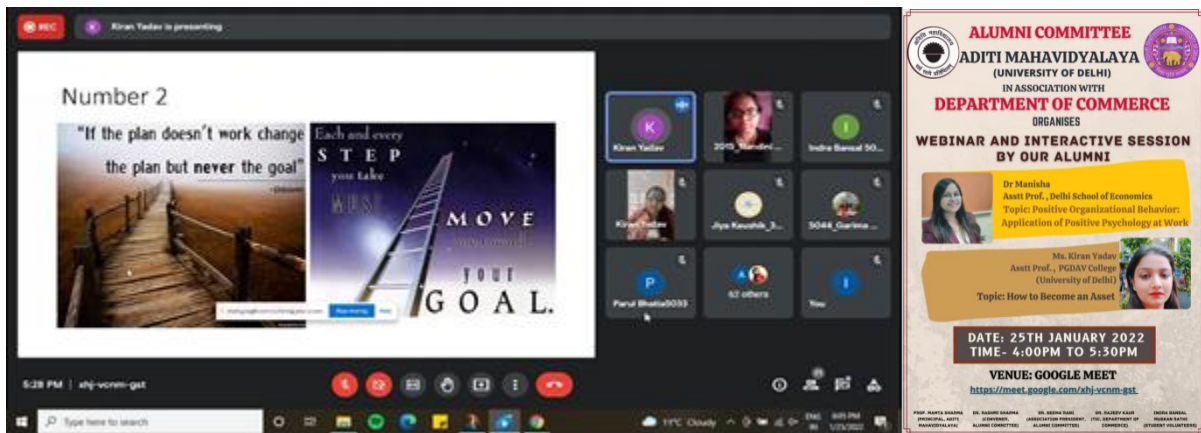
REC

Kiran Yadav is presenting

Number 2

"If the plan doesn't work change the plan but never the goal"

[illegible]

Each and every STEP you take MUST MOVE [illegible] your GOAL.

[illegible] Stop sharing Hide

Kiran Yadav

2015_Nandini...

Indra Bansal 50...

Kiran Yadav

Jiya Kaushik_3...

5044_Garima...

Parul Bhatia5033

62 others

You

5:28 PM | xhj-vcnm-gst

Type here to search

11°C Cloudy

ALUMNI COMMITTEE
ADITI MAHAVIDYALAYA
(UNIVERSITY OF DELHI)
IN ASSOCIATION WITH
DEPARTMENT OF COMMERCE
ORGANISES
WEBINAR AND INTERACTIVE SESSION BY OUR ALUMNI

Dr Manisha
Asstt Prof., Delhi School of Economics
Topic: Positive Organizational Behavior: Application of Positive Psychology at Work

Ms. Kiran Yadav
Asstt Prof., PGDAV College (University of Delhi)
Topic: How to Become an Asset

DATE: 25TH JANUARY 2022
TIME- 4:00PM TO 5:30PM

VENUE: GOOGLE MEET
https://meet.google.com/xhj-vcnm-gst

PROF. MAMTA SHARMA (PRINCIPAL, ADITI MAHAVIDYALAYA) DR. RASHMI SHARMA (CONVENER, ALUMNI COMMITTEE) DR. SEEMA RANI (ASSOCIATION PRESIDENT, ALUMNI COMMITTEE) DR. RAJEEV KAUR (TIC, DEPARTMENT OF COMMERCE) INDRA BANSAL MUSKAN RATHI (STUDENT VOLUNTEERS)